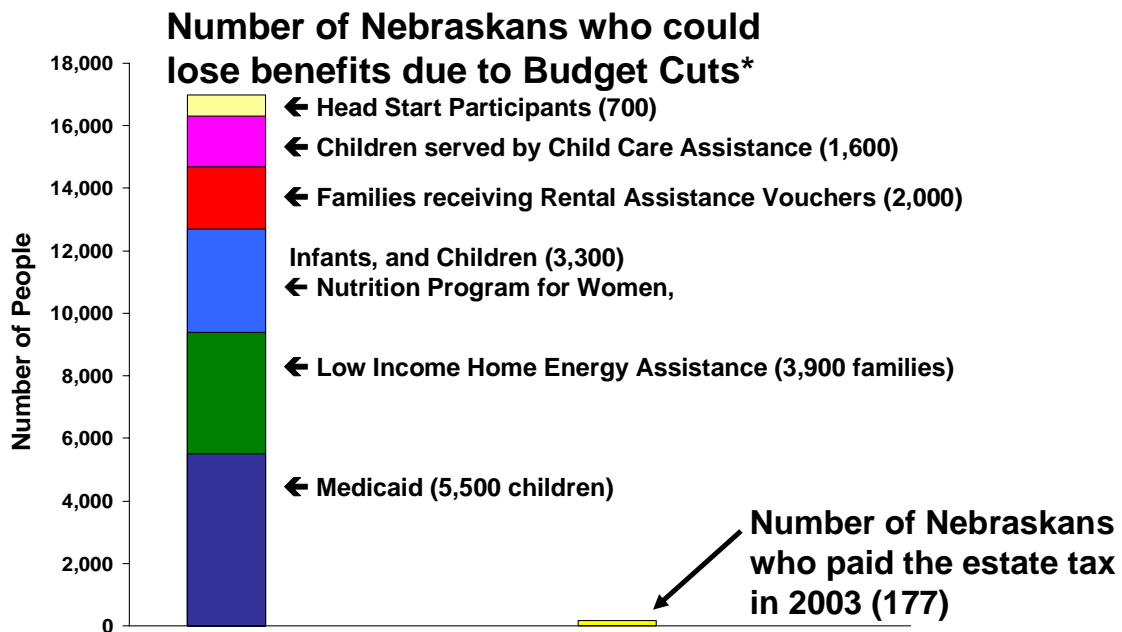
Number of Nebraskans who could lose benefits due to Budget Cuts*

18,000
16,000
14,000
12,000
10,000
8,000
6,000
4,000
2,000
0

Number of People

← Head Start Participants (700)
← Children served by Child Care Assistance (1,600)
← Families receiving Rental Assistance Vouchers (2,000)
Infants, and Children (3,300)
← Nutrition Program for Women,
← Low Income Home Energy Assistance (3,900 families)
← Medicaid (5,500 children)

Number of Nebraskans who paid the estate tax in 2003 (177)